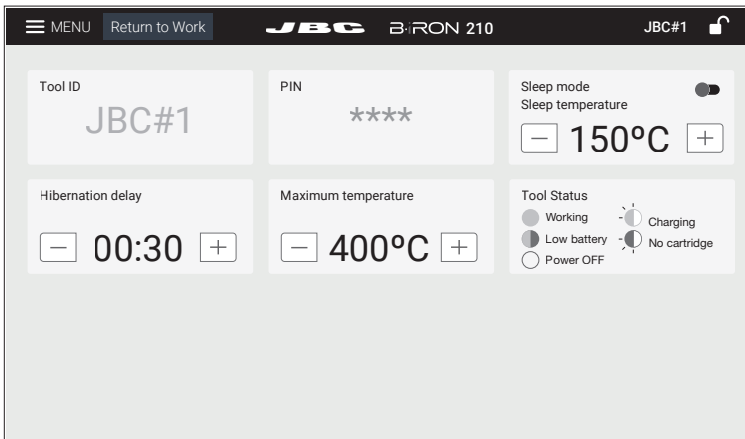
MENU Return to Work JBC B·IRON 210 JBC#1

Tool ID
JBC#1

PIN
****

Sleep mode
Sleep temperature
— 150ºC +

Hibernation delay
— 00:30 +

Maximum temperature
— 400ºC +

Tool Status
Working
Low battery
Power OFF
Charging
No cartridge